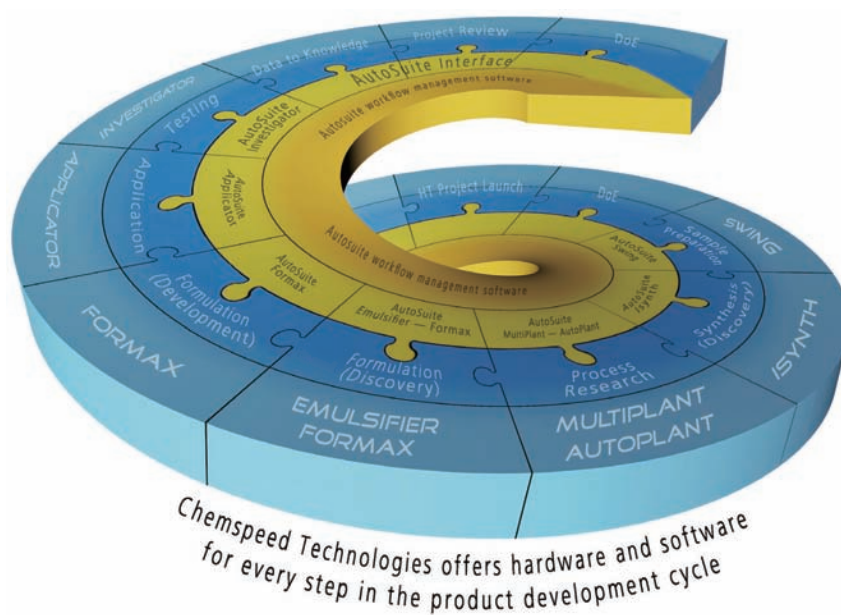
Data to Knowledge
Project Review
DoE
AutoSuite Interface
AutoSuite workflow management software
INVESTIGATOR
Testing
AutoSuite Investigator
APPLICATOR
Application
AutoSuite Applicator
HT Project Launch
DoE
SWING
Sample Preparation
AutoSuite Swing
AutoSuite workflow management software
AutoSuite ISynth
Formulation (Development)
AutoSuite Formax
FORMAX
AutoSuite Emulsifier — Formax
AutoSuite MultiPlant — AutoPlant
Synthesis (Discovery)
ISYNTH
Formulation (Discovery)
Process Research
EMULSIFIER FORMAX
MULTIPLANT AUTOPLANT

Chemspeed Technologies offers hardware and software for every step in the product development cycle